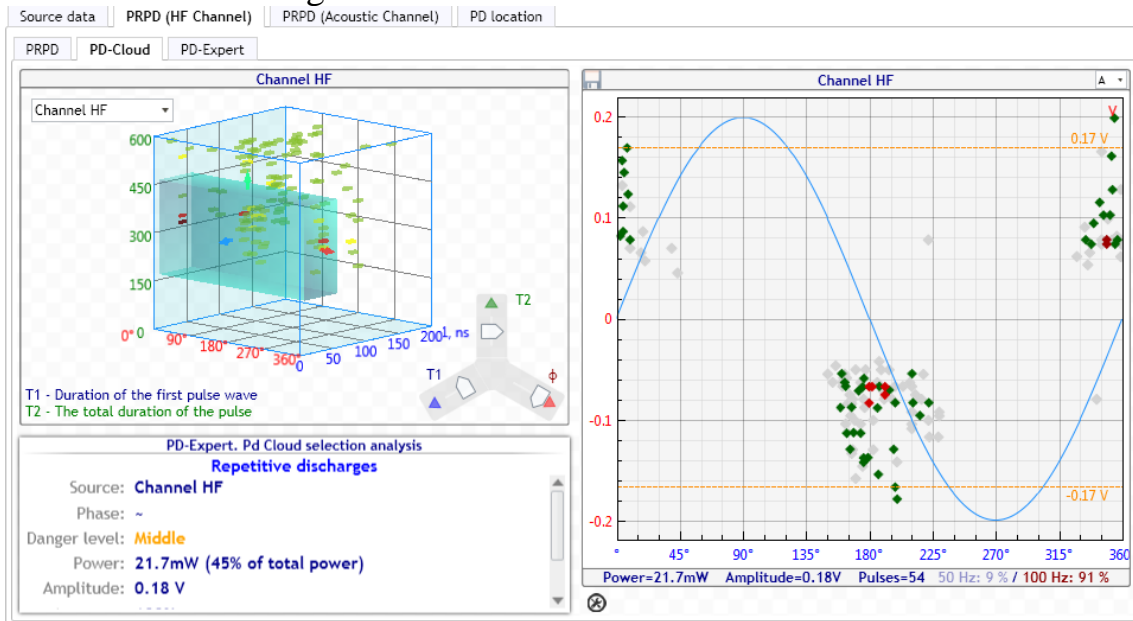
Source data | PRPD (HF Channel) | PRPD (Acoustic Channel) | PD location

PRPD | PD-Cloud | PD-Expert

Channel HF

Channel HF

600
450
300
150
0° 0
90°
180°
270°
360°
0
50
100
150
200
T, ns
T2
T1
ϕ

T1 - Duration of the first pulse wave
T2 - The total duration of the pulse

PD-Expert. Pd Cloud selection analysis

Repetitive discharges

Source: Channel HF
Phase: ~
Danger level: Middle
Power: 21.7mW (45% of total power)
Amplitude: 0.18 V

Channel HF

A

V
0.2
0.17 V
0.1
0
-0.1
-0.17 V
-0.2

°
45°
90°
135°
180°
225°
270°
315°
360

Power=21.7mW Amplitude=0.18V Pulses=54 50 Hz: 9 % / 100 Hz: 91 %